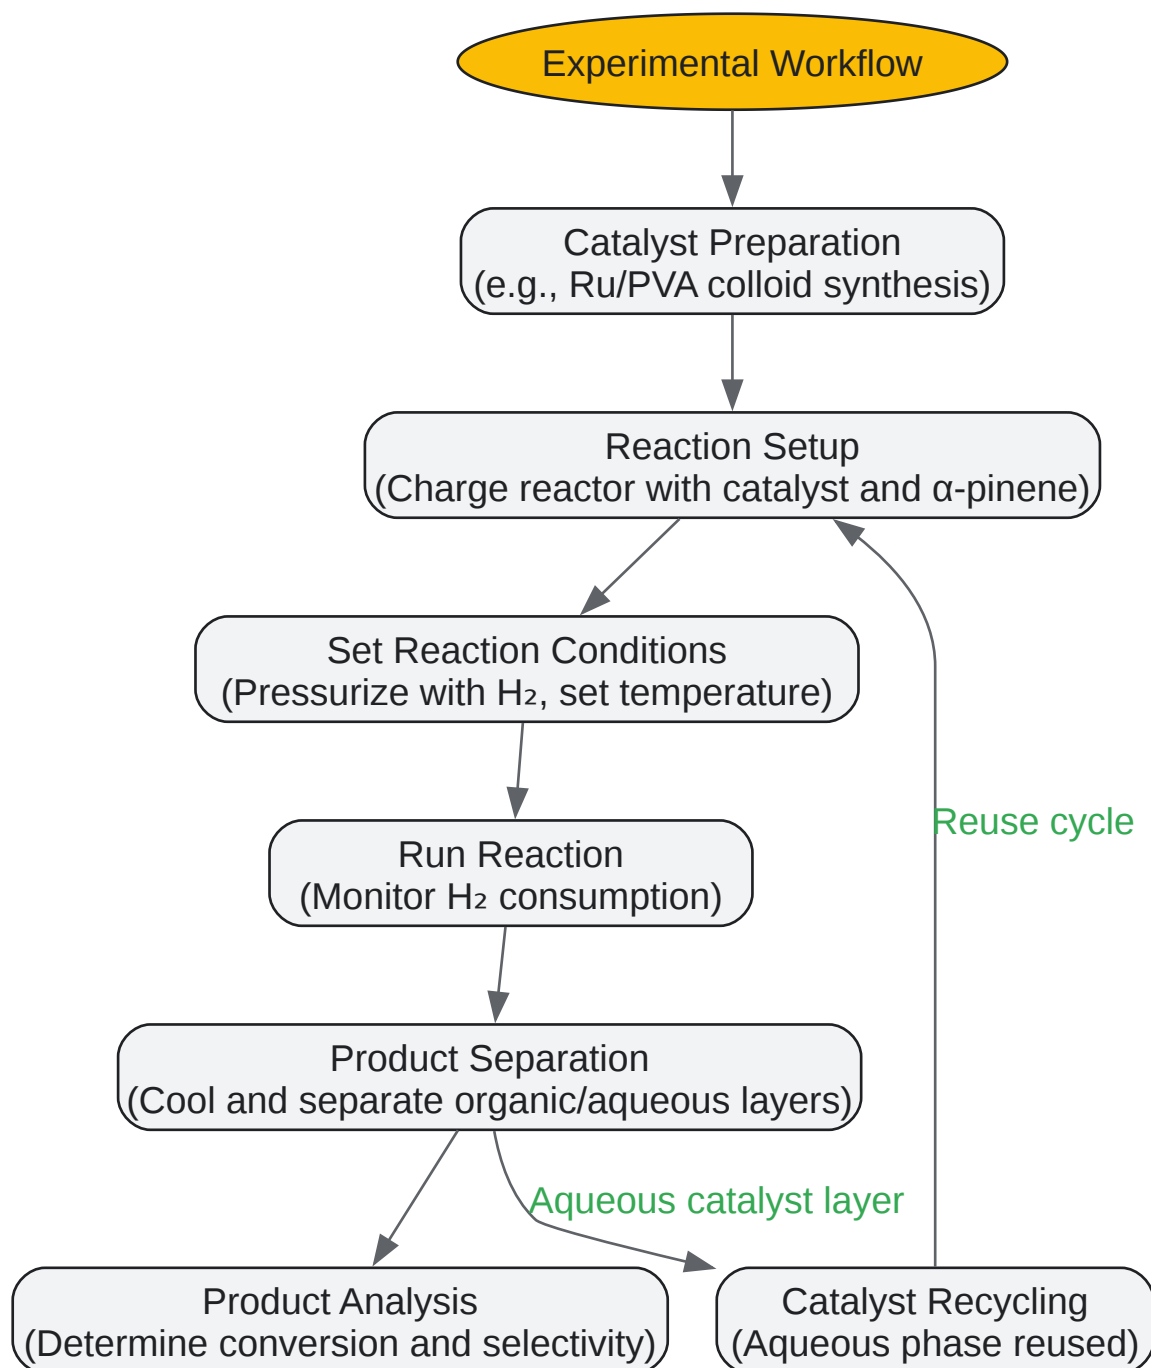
Experimental Workflow

Catalyst Preparation
(e.g., Ru/PVA colloid synthesis)

Reaction Setup
(Charge reactor with catalyst and α-pinene)

Set Reaction Conditions
(Pressurize with $H_2$, set temperature)

Run Reaction
(Monitor $H_2$ consumption)

Product Separation
(Cool and separate organic/aqueous layers)

Aqueous catalyst layer

Reuse cycle

Product Analysis
(Determine conversion and selectivity)

Catalyst Recycling
(Aqueous phase reused)